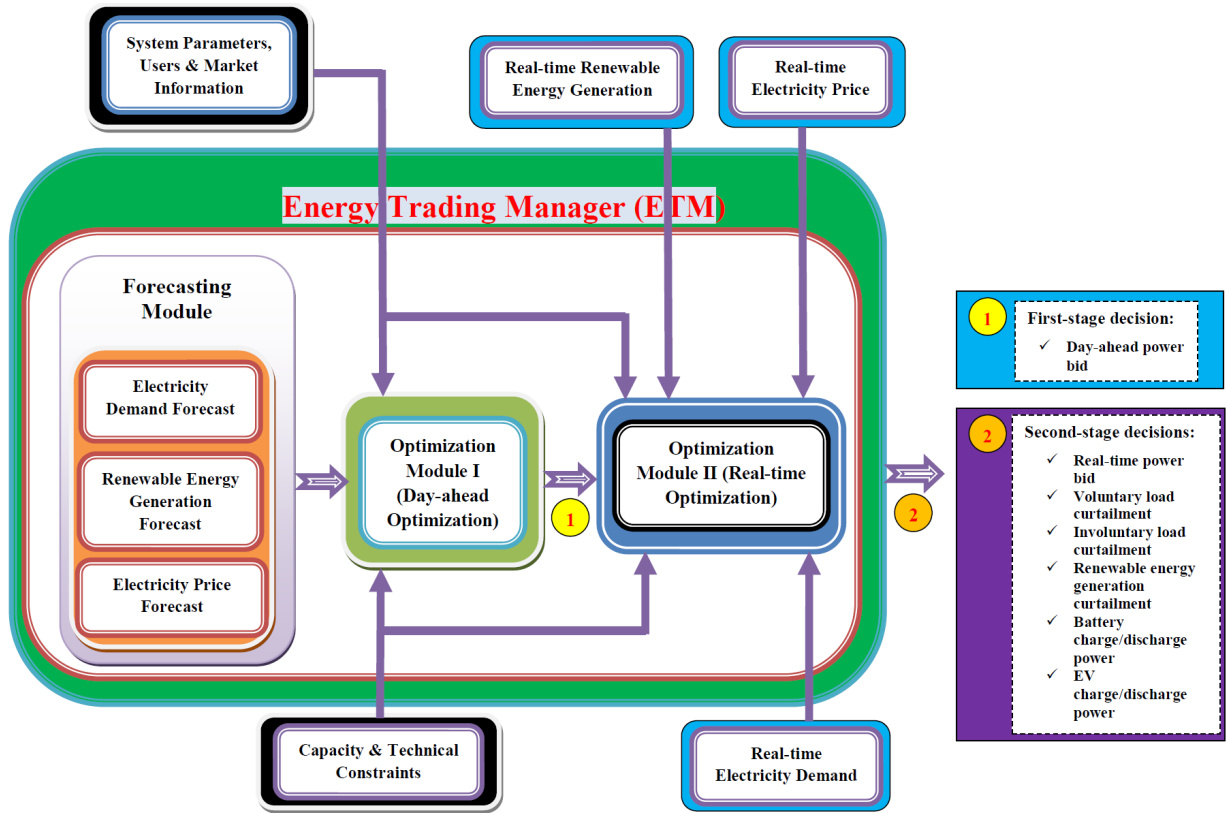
System Parameters, Users & Market Information

Real-time Renewable Energy Generation

Real-time Electricity Price

Energy Trading Manager (ETM)

Forecasting Module

Electricity Demand Forecast

Renewable Energy Generation Forecast

Electricity Price Forecast

Optimization Module I (Day-ahead Optimization)

1

Optimization Module II (Real-time Optimization)

2

1 First-stage decision:
✓ Day-ahead power bid

2 Second-stage decisions:
✓ Real-time power bid
✓ Voluntary load curtailment
✓ Involuntary load curtailment
✓ Renewable energy generation curtailment
✓ Battery charge/discharge power
✓ EV charge/discharge power

Capacity & Technical Constraints

Real-time Electricity Demand